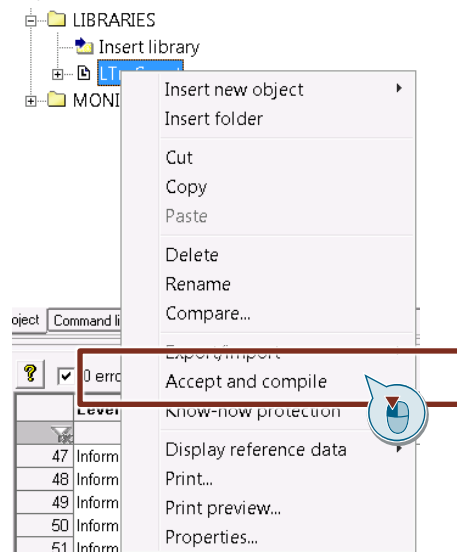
LIBRARIES
Insert library
LTr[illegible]
MONI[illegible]

Insert new object
Insert folder
Cut
Copy
Paste
Delete
Rename
Compare...
Export/Import
Accept and compile
Know-how protection
Display reference data
Print...
Print preview...
Properties...

bject
Command li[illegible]
0 erro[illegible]
Leve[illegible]

| 47 | Inform |
|---|---|
| 48 | Inform |
| 49 | Inform |
| 50 | Inform |
| 51 | Inform |